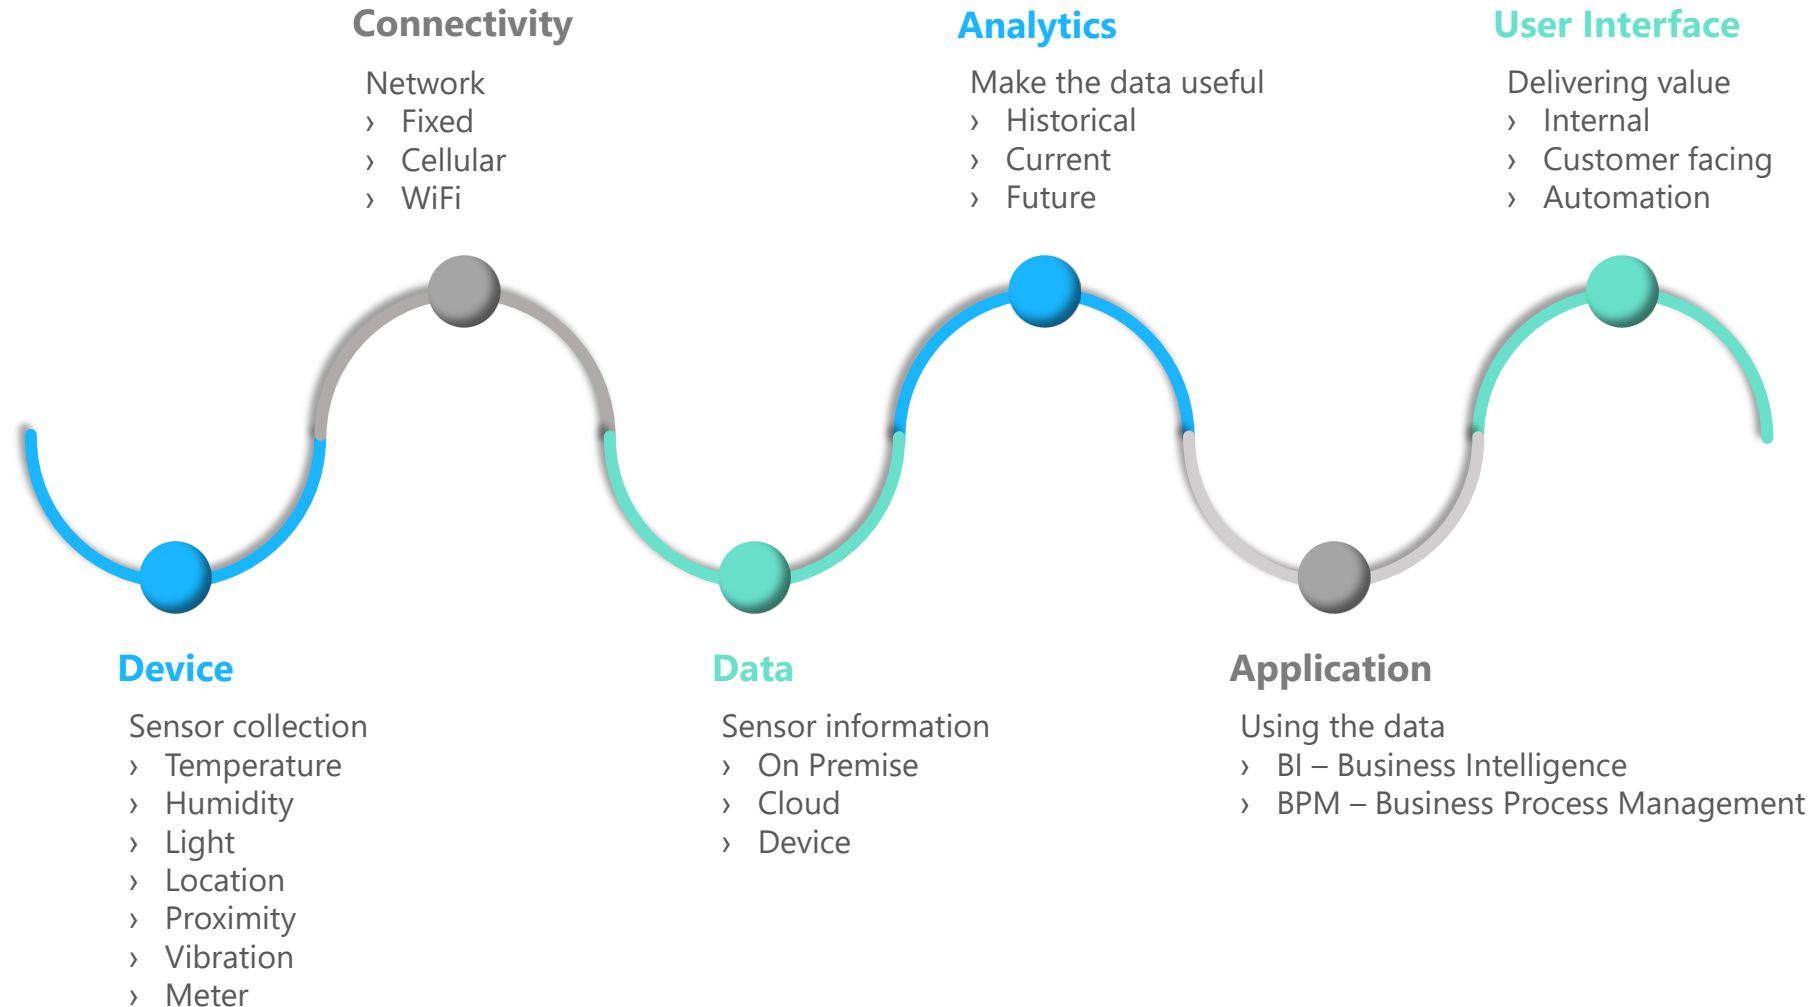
Connectivity

Network
› Fixed
› Cellular
› WiFi

Analytics

Make the data useful
› Historical
› Current
› Future

User Interface

Delivering value
› Internal
› Customer facing
› Automation

Device

Sensor collection
› Temperature
› Humidity
› Light
› Location
› Proximity
› Vibration
› Meter

Data

Sensor information
› On Premise
› Cloud
› Device

Application

Using the data
› BI – Business Intelligence
› BPM – Business Process Management